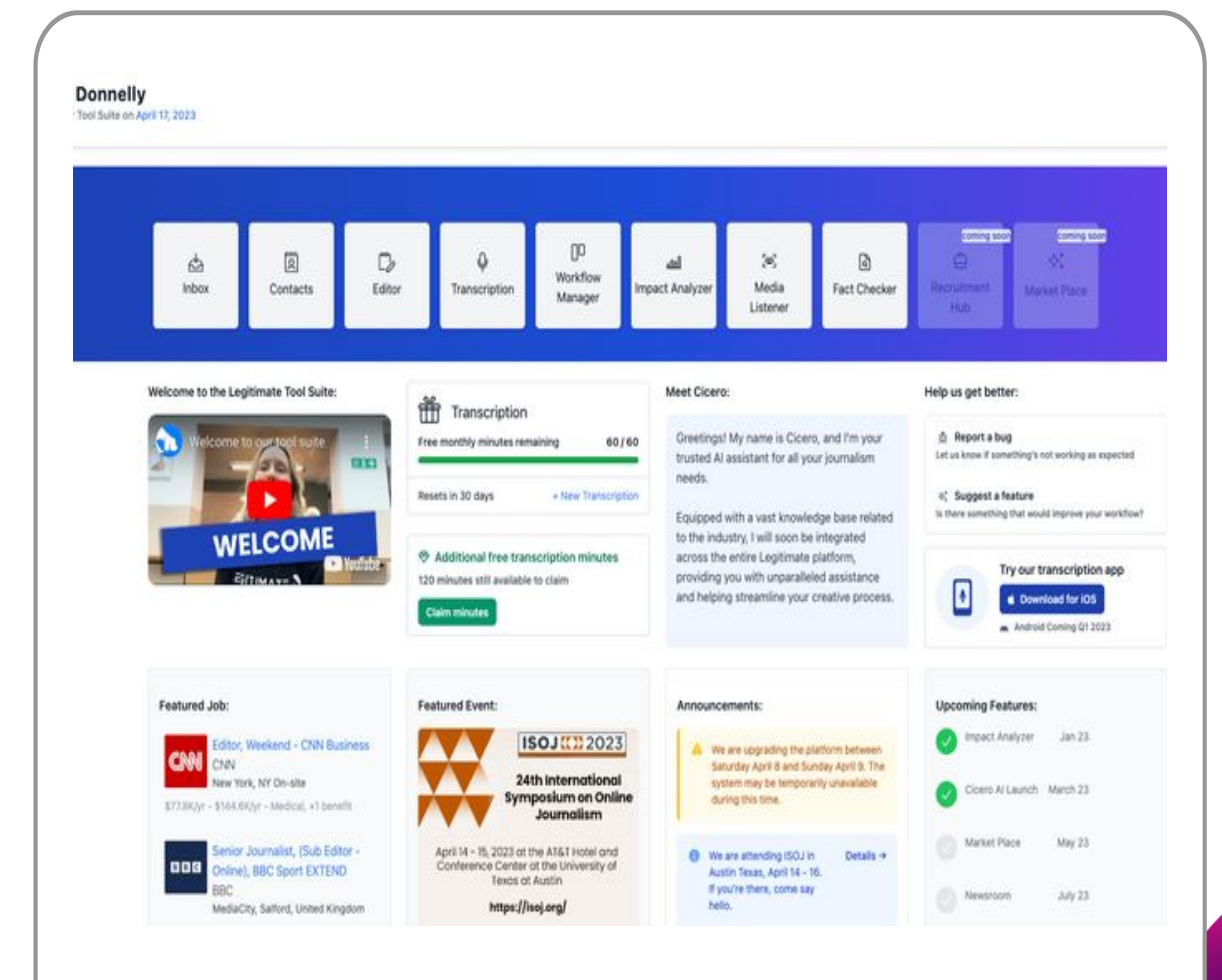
Donnelly
Tool Suite on April 17, 2023

Inbox
Contacts
Editor
Transcription
Workflow Manager
Impact Analyzer
Media Listener
Fact Checker
coming soon
Recruitment Hub
coming soon
Market Place

Welcome to the Legitimate Tool Suite:

Welcome to our tool suite
WELCOME
YouTube

Transcription
Free monthly minutes remaining 60 / 60
Resets in 30 days + New Transcription

Additional free transcription minutes
120 minutes still available to claim
Claim minutes

Meet Cicero:

Greetings! My name is Cicero, and I'm your trusted AI assistant for all your journalism needs.

Equipped with a vast knowledge base related to the industry, I will soon be integrated across the entire Legitimate platform, providing you with unparalleled assistance and helping streamline your creative process.

Help us get better:

Report a bug
Let us know if something's not working as expected

Suggest a feature
Is there something that would improve your workflow?

Try our transcription app
Download for iOS
Android Coming Q1 2023

Featured Job:

Editor, Weekend - CNN Business
CNN
New York, NY On-site
$77.8K/yr - $144.6K/yr - Medical, +1 benefit

Senior Journalist, (Sub Editor - Online), BBC Sport EXTEND
BBC
MediaCity, Salford, United Kingdom

Featured Event:

ISOJ 2023
24th International Symposium on Online Journalism
April 14 - 15, 2023 at the AT&T Hotel and Conference Center at the University of Texas at Austin
https://isoj.org/

Announcements:

We are upgrading the platform between Saturday April 8 and Sunday April 9. The system may be temporarily unavailable during this time.

We are attending ISOJ in Austin Texas, April 14 - 16. If you're there, come say hello.
Details →

Upcoming Features:

Impact Analyzer Jan 23
Cicero AI Launch March 23
Market Place May 23
Newsroom July 23